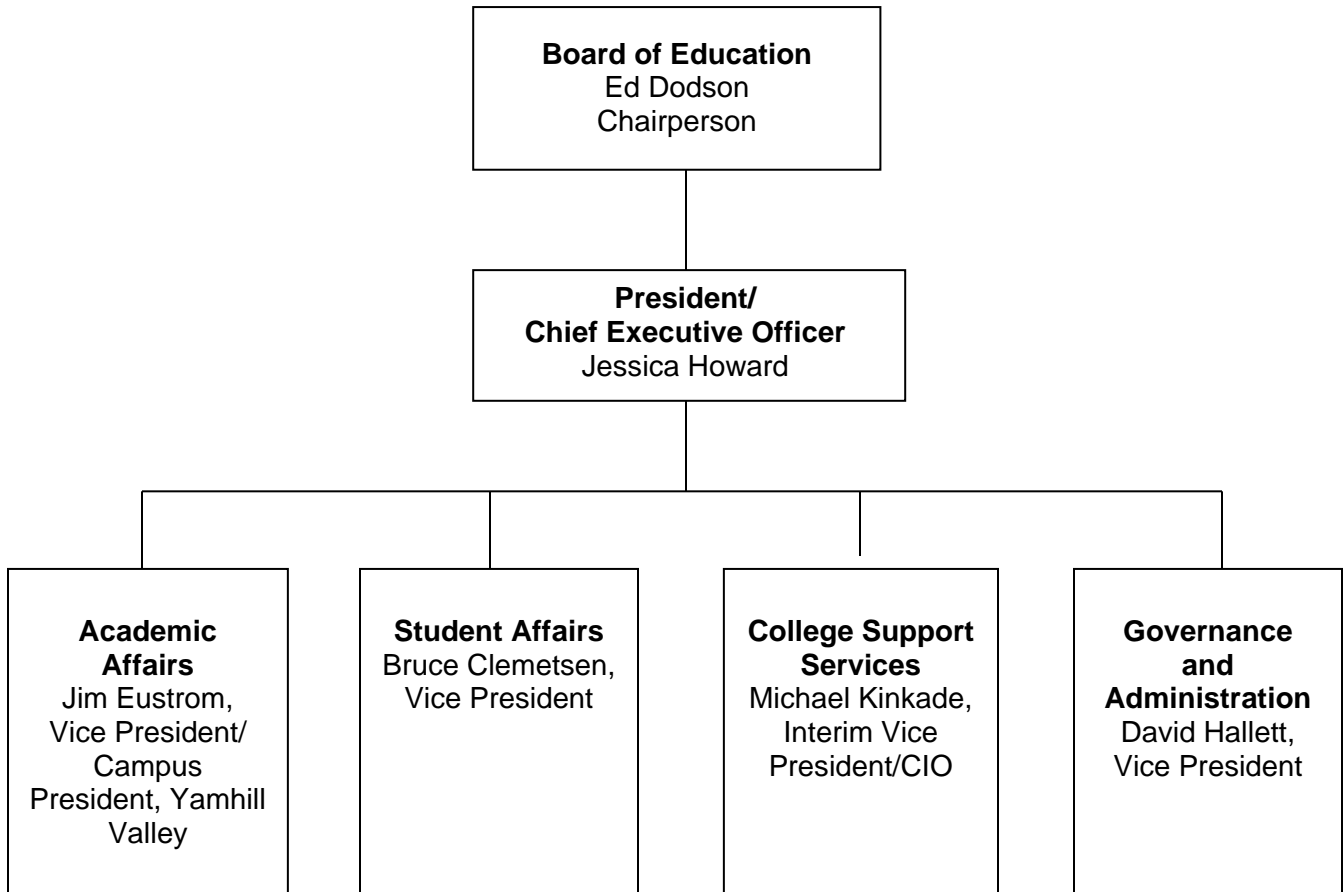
**Board of Education**
Ed Dodson
Chairperson

**President/ Chief Executive Officer**
Jessica Howard

**Academic Affairs**
Jim Eustrom, Vice President/ Campus President, Yamhill Valley

**Student Affairs**
Bruce Clemetsen, Vice President

**College Support Services**
Michael Kinkade, Interim Vice President/CIO

**Governance and Administration**
David Hallett, Vice President